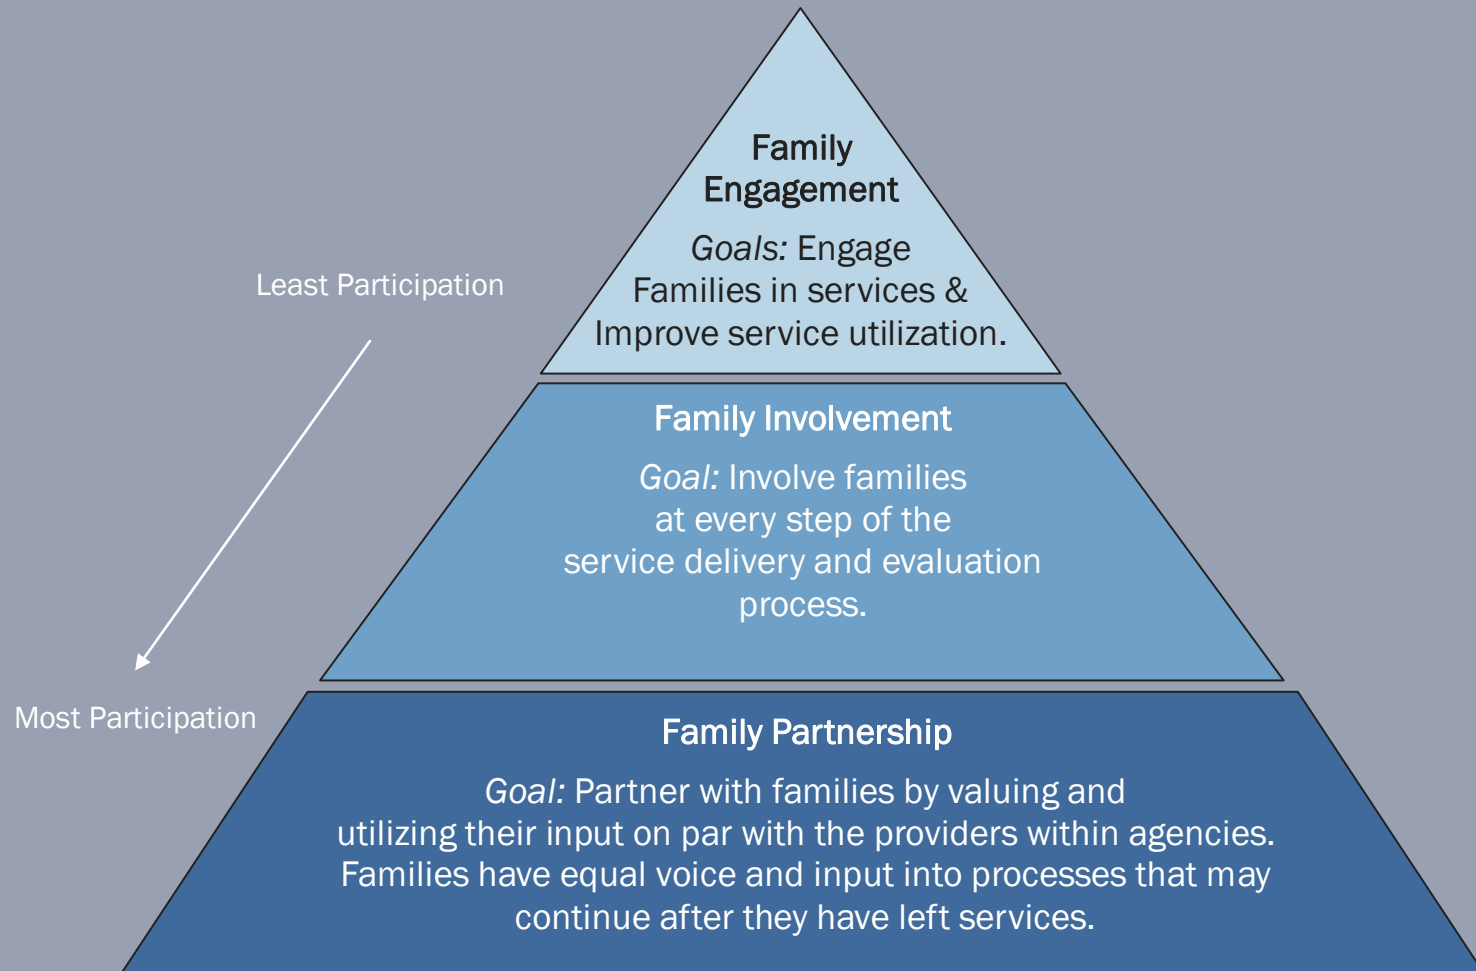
Family Engagement

Goals: Engage Families in services & Improve service utilization.

Least Participation

Family Involvement

Goal: Involve families at every step of the service delivery and evaluation process.

Most Participation

Family Partnership

Goal: Partner with families by valuing and utilizing their input on par with the providers within agencies. Families have equal voice and input into processes that may continue after they have left services.